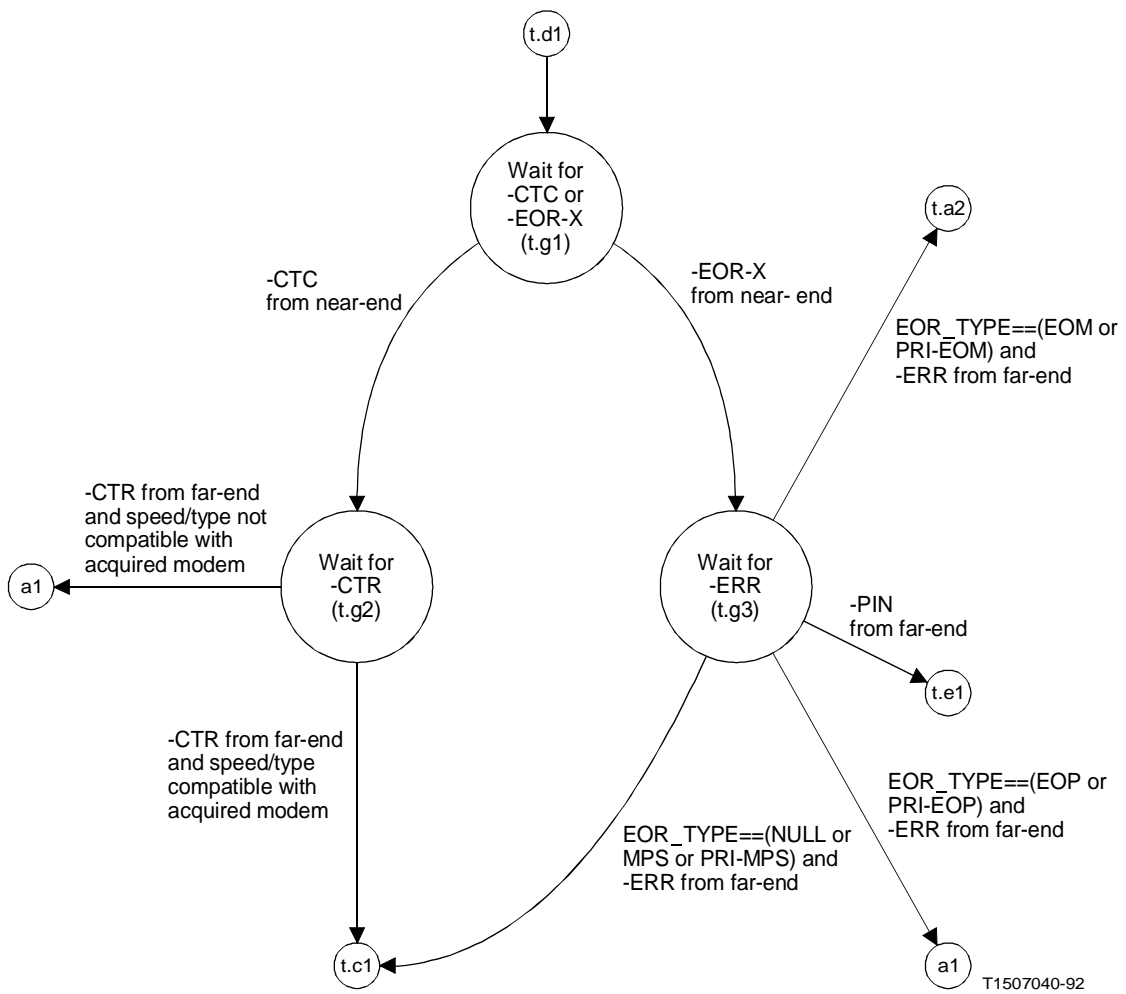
t.d1

Wait for -CTC or -EOR-X (t.g1)

-CTC from near-end

-EOR-X from near- end

t.a2

EOR_TYPE==(EOM or PRI-EOM) and -ERR from far-end

-CTR from far-end and speed/type not compatible with acquired modem

a1

Wait for -CTR (t.g2)

Wait for -ERR (t.g3)

-PIN from far-end

t.e1

-CTR from far-end and speed/type compatible with acquired modem

EOR_TYPE==(EOP or PRI-EOP) and -ERR from far-end

EOR_TYPE==(NULL or MPS or PRI-MPS) and -ERR from far-end

t.c1

a1

T1507040-92